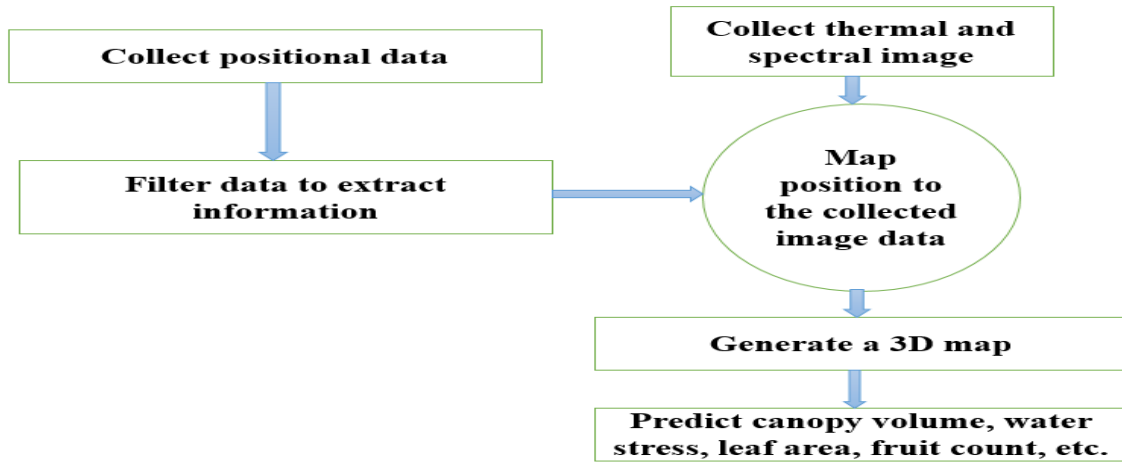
Collect positional data

Collect thermal and spectral image

Filter data to extract information

Map position to the collected image data

Generate a 3D map

Predict canopy volume, water stress, leaf area, fruit count, etc.